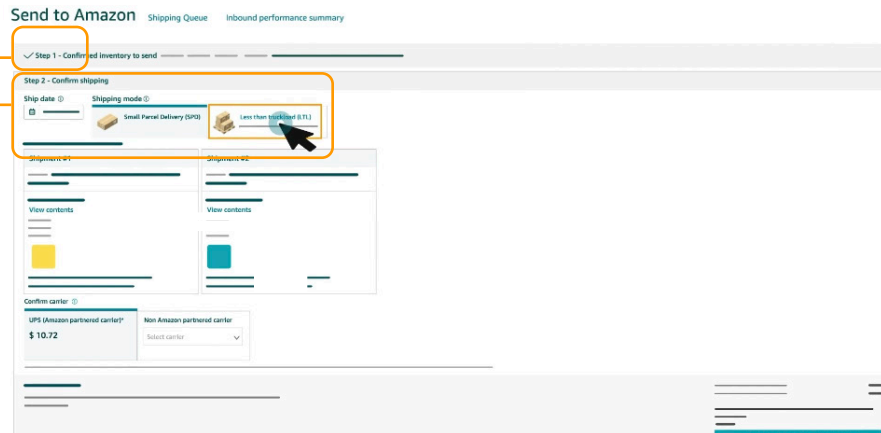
Send to Amazon Shipping Queue Inbound performance summary

Step 1 - Confirmed inventory to send

Step 2 - Confirm shipping

Ship date

Shipping mode

Small Parcel Delivery (SPD)

Less than truckload (LTL)

Shipment #1

Shipment #2

View contents

View contents

Confirm carrier

UPS (Amazon partnered carrier)*

$ 10.72

Non Amazon partnered carrier

Select carrier